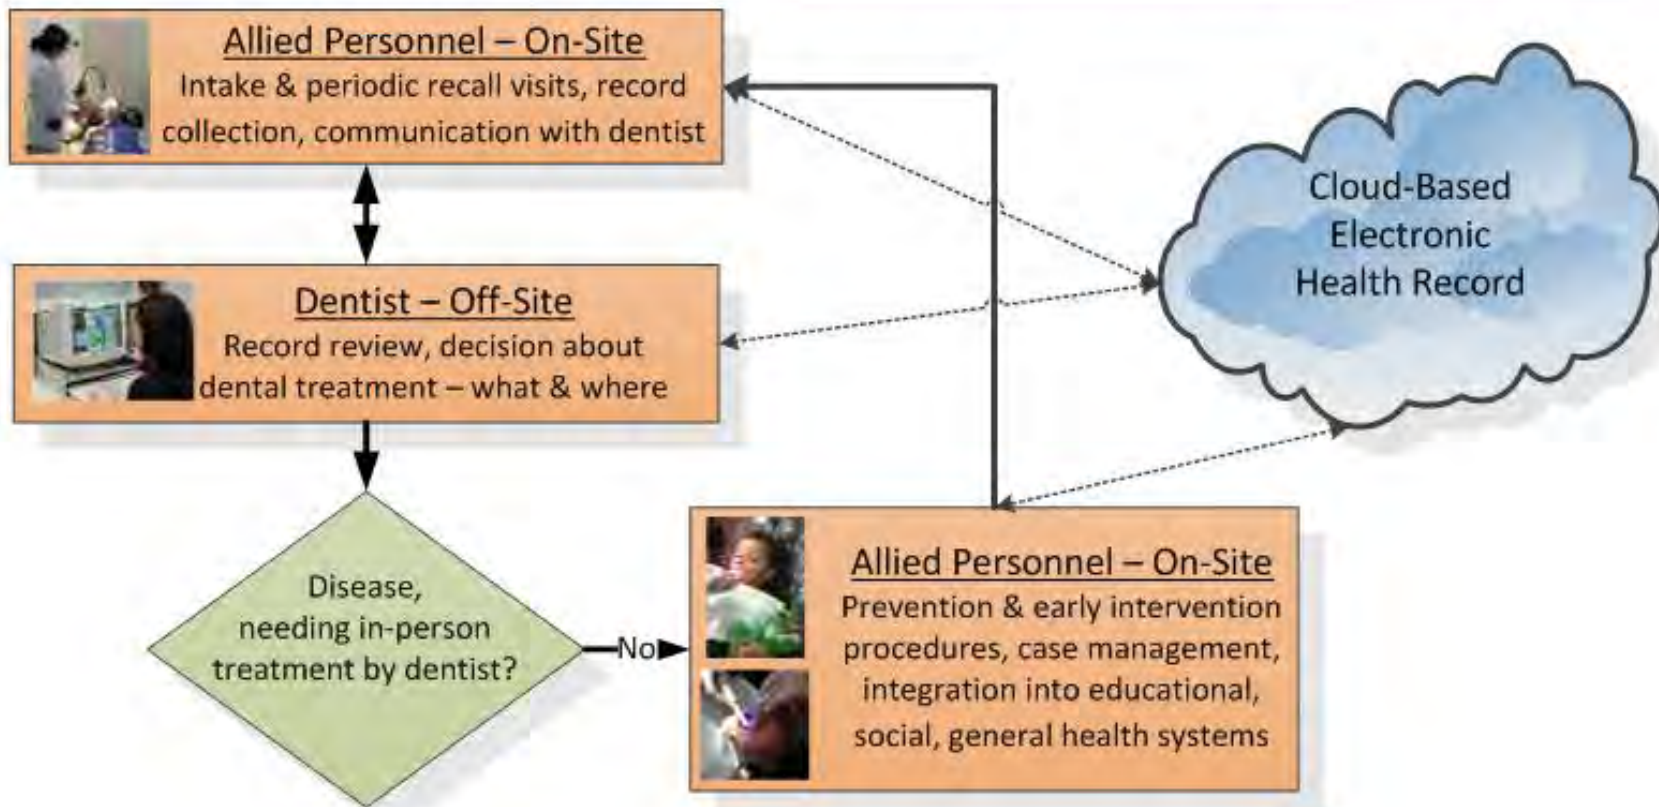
Allied Personnel – On-Site
Intake & periodic recall visits, record collection, communication with dentist

Dentist – Off-Site
Record review, decision about dental treatment – what & where

Cloud-Based Electronic Health Record

Disease, needing in-person treatment by dentist?

No

Allied Personnel – On-Site
Prevention & early intervention procedures, case management, integration into educational, social, general health systems